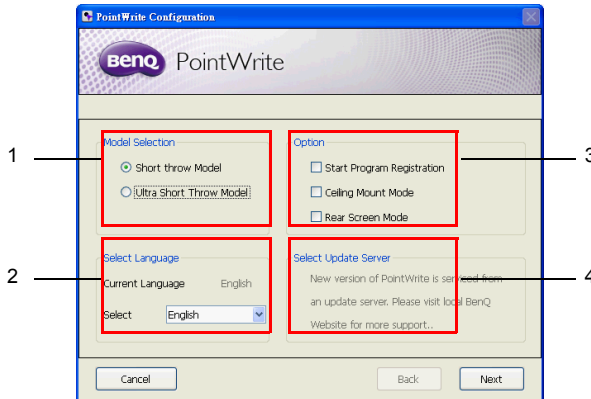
PointWrite Configuration

BenQ PointWrite

1

Model Selection

Short throw Model

Ultra Short Throw Model

Option

Start Program Registration

Ceiling Mount Mode

Rear Screen Mode

3

2

Select Language

Current Language English

Select English

Select Update Server

New version of PointWrite is serviced from an update server. Please visit local BenQ Website for more support..

4

Cancel

Back

Next